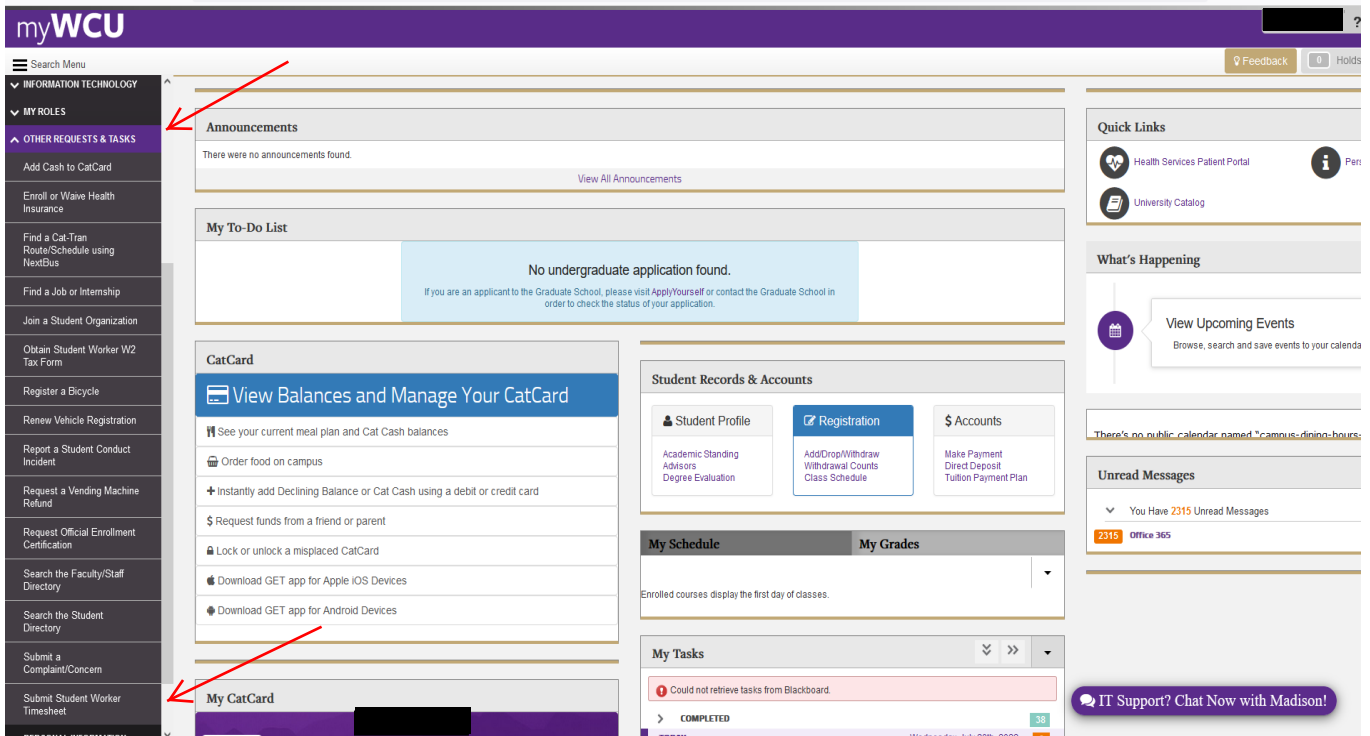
myWCU

?

Search Menu

Feedback

0 Holds

INFORMATION TECHNOLOGY

MY ROLES

OTHER REQUESTS & TASKS

Add Cash to CatCard

Enroll or Waive Health Insurance

Find a Cat-Tran Route/Schedule using NextBus

Find a Job or Internship

Join a Student Organization

Obtain Student Worker W2 Tax Form

Register a Bicycle

Renew Vehicle Registration

Report a Student Conduct Incident

Request a Vending Machine Refund

Request Official Enrollment Certification

Search the Faculty/Staff Directory

Search the Student Directory

Submit a Complaint/Concern

Submit Student Worker Timesheet

Announcements

There were no announcements found.

View All Announcements

My To-Do List

No undergraduate application found.

If you are an applicant to the Graduate School, please visit ApplyYourself or contact the Graduate School in order to check the status of your application.

CatCard

View Balances and Manage Your CatCard

See your current meal plan and Cat Cash balances

Order food on campus

Instantly add Declining Balance or Cat Cash using a debit or credit card

Request funds from a friend or parent

Lock or unlock a misplaced CatCard

Download GET app for Apple iOS Devices

Download GET app for Android Devices

My CatCard

Student Records & Accounts

Student Profile

Academic Standing
Advisors
Degree Evaluation

Registration

Add/Drop/Withdraw
Withdrawal Counts
Class Schedule

Accounts

Make Payment
Direct Deposit
Tuition Payment Plan

My Schedule

My Grades

Enrolled courses display the first day of classes.

My Tasks

Could not retrieve tasks from Blackboard.

COMPLETED

38

Quick Links

Health Services Patient Portal

Pers

University Catalog

What's Happening

View Upcoming Events

Browse, search and save events to your calenda

There's no public calendar named "campus-dining-hours-

Unread Messages

You Have 2315 Unread Messages

2315 Office 365

IT Support? Chat Now with Madison!